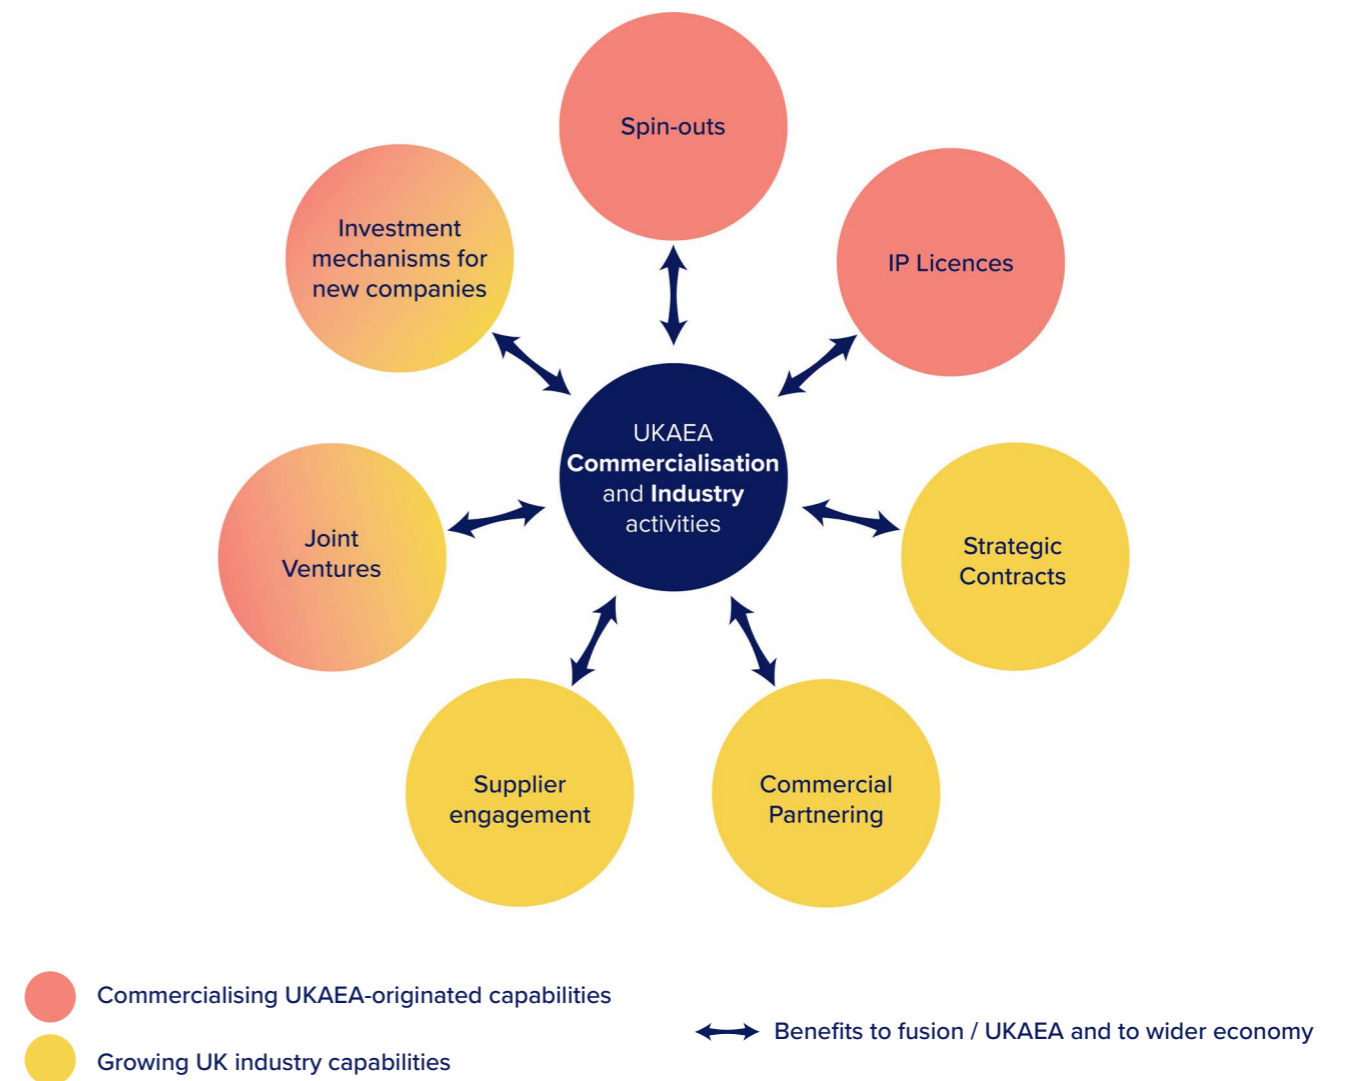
Spin-outs

Investment mechanisms for new companies

IP Licences

UKAEA Commercialisation and Industry activities

Joint Ventures

Strategic Contracts

Supplier engagement

Commercial Partnering

Commercialising UKAEA-originated capabilities

Growing UK industry capabilities

Benefits to fusion / UKAEA and to wider economy